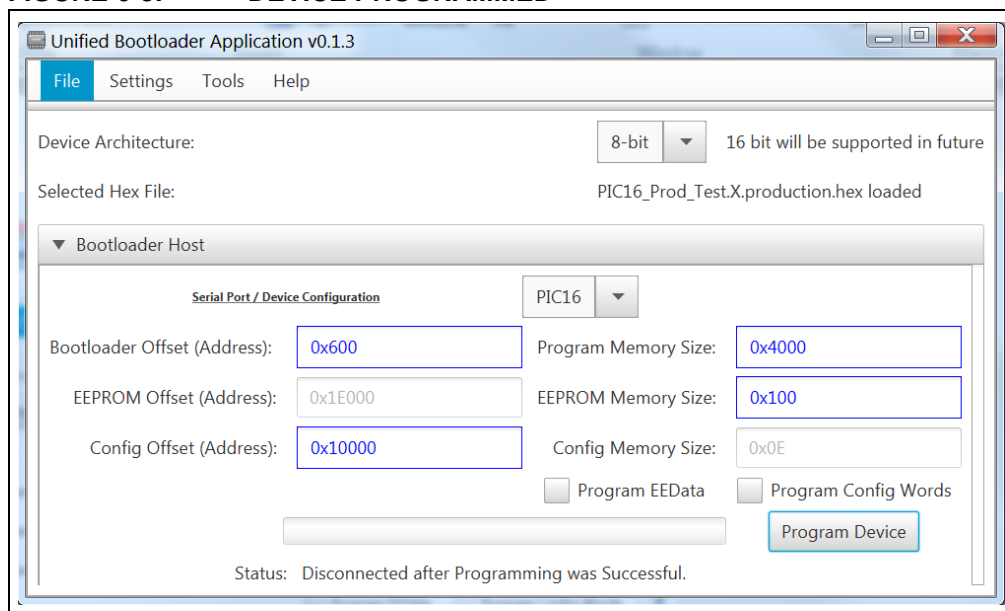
Unified Bootloader Application v0.1.3

File Settings Tools Help

Device Architecture: 8-bit 16 bit will be supported in future

Selected Hex File: PIC16_Prod_Test.X.production.hex loaded

▼ Bootloader Host

Serial Port / Device Configuration PIC16

Bootloader Offset (Address): 0x600 Program Memory Size: 0x4000

EEPROM Offset (Address): 0x1E000 EEPROM Memory Size: 0x100

Config Offset (Address): 0x10000 Config Memory Size: 0x0E

Program EEData Program Config Words

Program Device

Status: Disconnected after Programming was Successful.